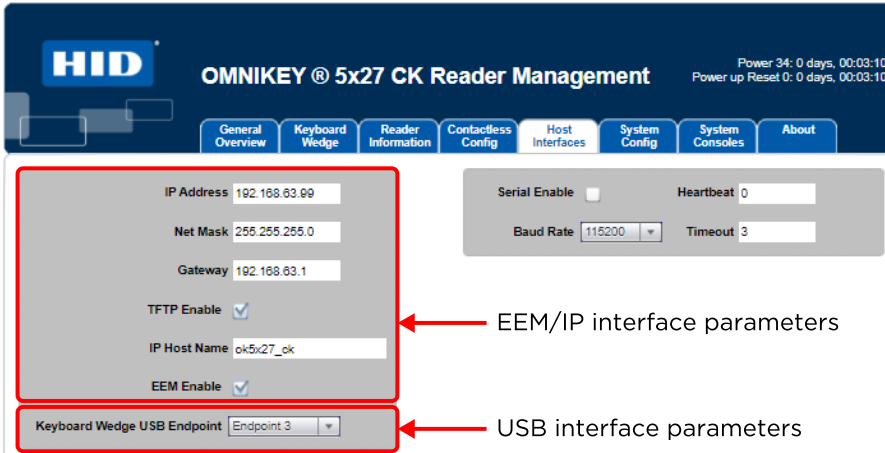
HID

OMNIKEY ® 5x27 CK Reader Management

Power 34: 0 days, 00:03:10
Power up Reset 0: 0 days, 00:03:10

General Overview | Keyboard Wedge | Reader Information | Contactless Config | Host Interfaces | System Config | System Consoles | About

IP Address 192.168.63.99

Net Mask 255.255.255.0

Gateway 192.168.63.1

TFTP Enable

IP Host Name ok5x27_ck

EEM Enable

Serial Enable

Heartbeat 0

Baud Rate 115200

Timeout 3

EEM/IP interface parameters

Keyboard Wedge USB Endpoint Endpoint 3

USB interface parameters